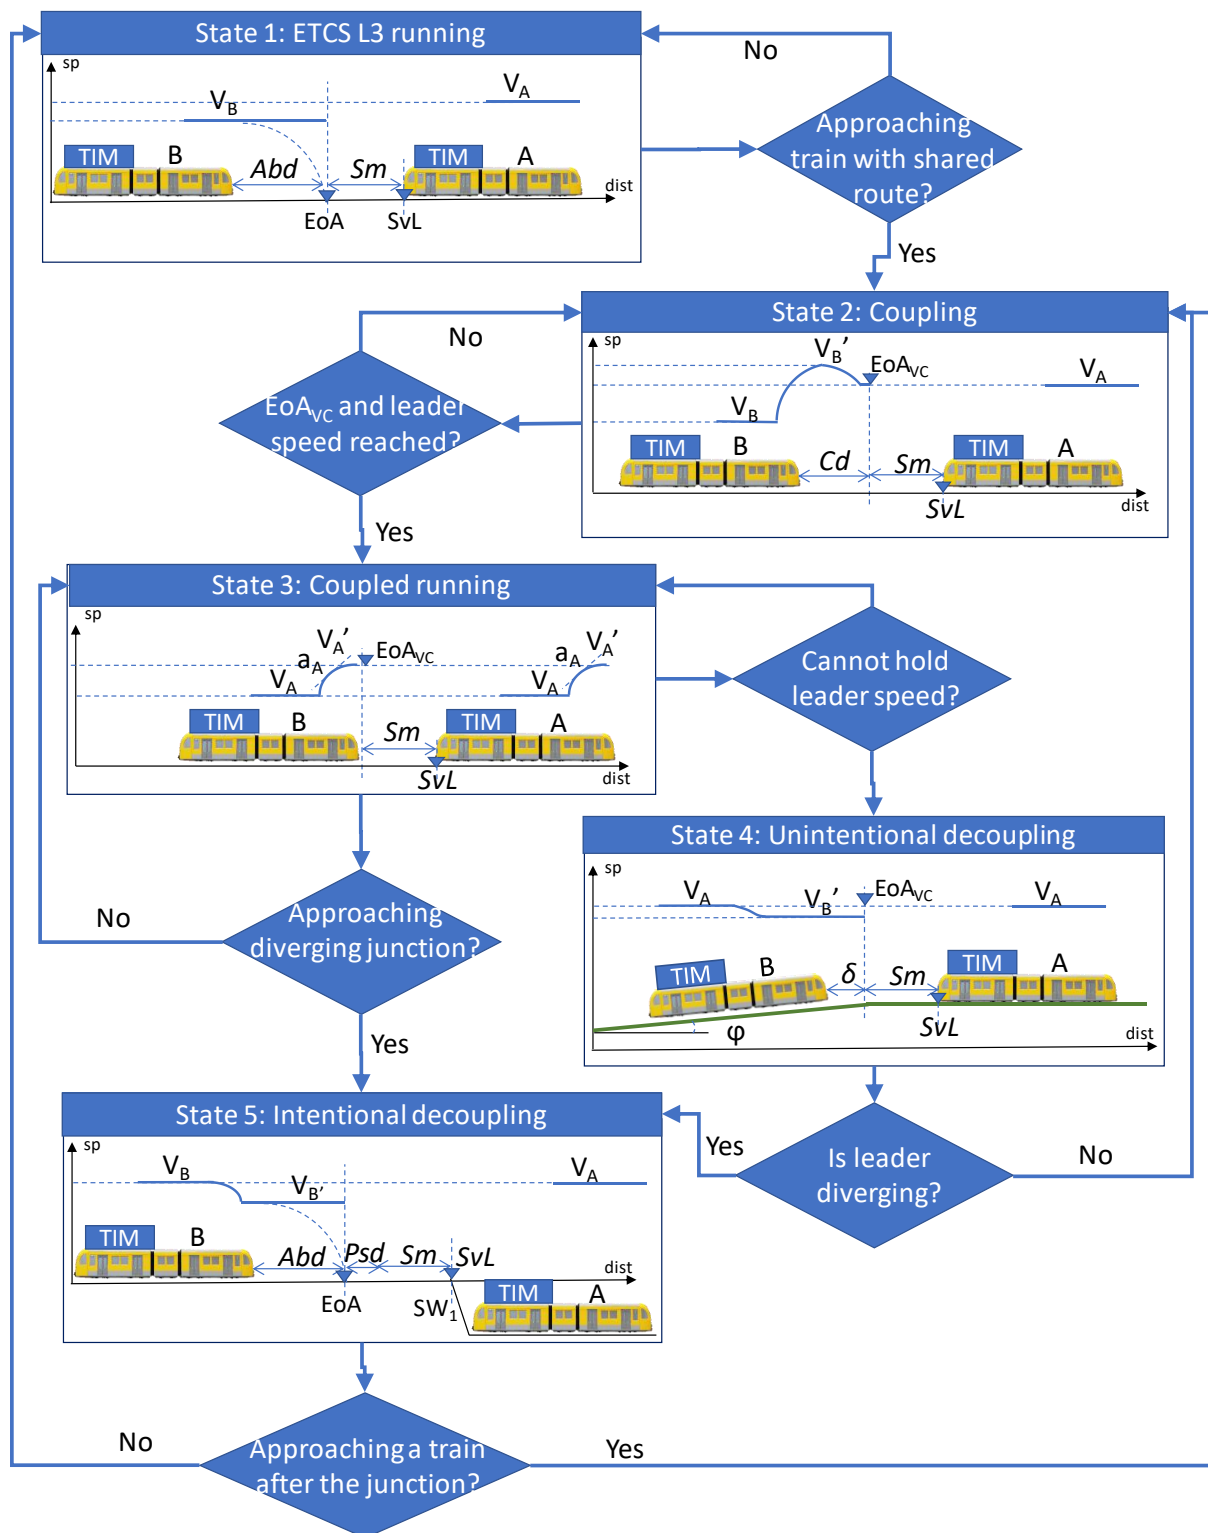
State 1: ETCS L3 running

sp

$V_B$

$V_A$

TIM B

TIM A

Abd

Sm

dist

EoA

SvL

No

Approaching train with shared route?

Yes

State 2: Coupling

sp

$V_B'$

$EoA_{VC}$

$V_A$

$V_B$

TIM B

TIM A

Cd

Sm

SvL

dist

No

$EoA_{VC}$ and leader speed reached?

Yes

State 3: Coupled running

sp

$a_A$ $V_A'$

$EoA_{VC}$

$a_A$ $V_A'$

$V_A$

$V_A$

TIM B

TIM A

Sm

SvL

dist

Cannot hold leader speed?

State 4: Unintentional decoupling

sp

$V_A$

$V_B'$

$EoA_{VC}$

$V_A$

TIM B

TIM A

δ

Sm

φ

SvL

dist

No

Approaching diverging junction?

Yes

State 5: Intentional decoupling

sp

$V_B$

$V_B'$

$V_A$

TIM B

Abd

Psd

Sm

SvL

dist

EoA

$SW_1$

TIM A

Yes

Is leader diverging?

No

No

Approaching a train after the junction?

Yes